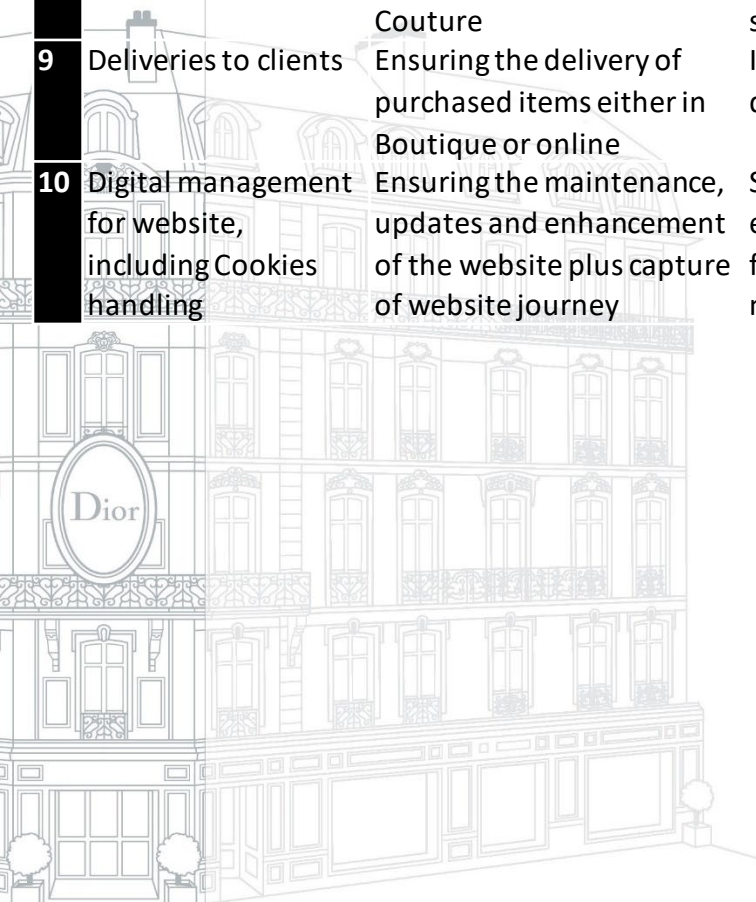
|  |  | Couture | s |
|---|---|---|---|
| 9 | Deliveries to clients | Ensuring the delivery of purchased items either in Boutique or online | I c |
| 10 | Digital management for website, including Cookies handling | Ensuring the maintenance, updates and enhancement of the website plus capture of website journey | S e f r |

Dior